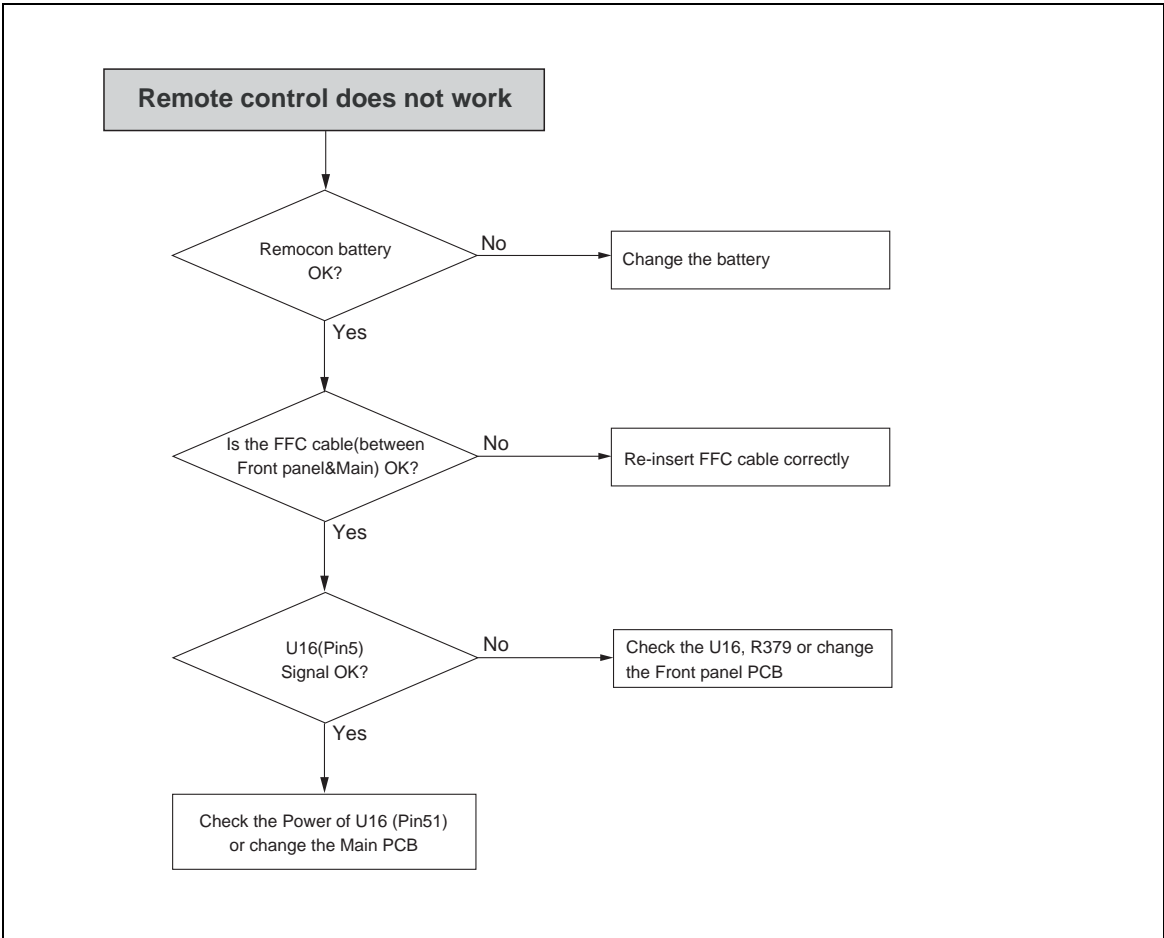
Remote control does not work

Remocon battery OK?

No

Change the battery

Yes

Is the FFC cable(between Front panel&Main) OK?

No

Re-insert FFC cable correctly

Yes

U16(Pin5) Signal OK?

No

Check the U16, R379 or change the Front panel PCB

Yes

Check the Power of U16 (Pin51) or change the Main PCB